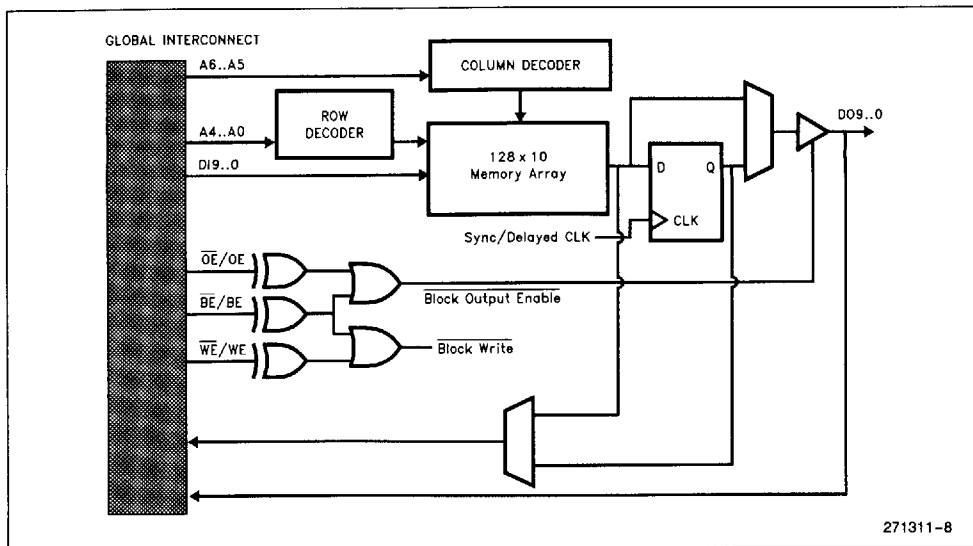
GLOBAL INTERCONNECT

A6..A5

COLUMN DECODER

A4..A0

ROW DECODER

DI9..0

128 x 10 Memory Array

D

Q

CLK

DO9..0

Sync/Delayed CLK

$\overline{OE}$/OE

$\overline{BE}$/BE

$\overline{WE}$/WE

$\overline{\text{Block Output Enable}}$

$\overline{\text{Block Write}}$

271311-8